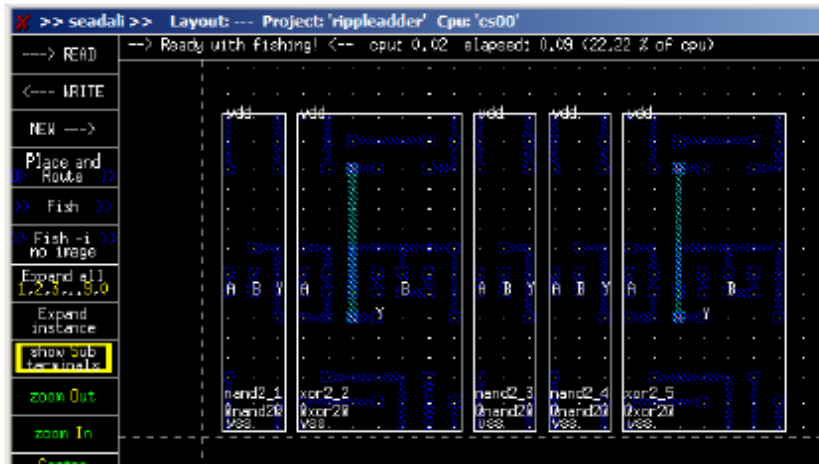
>> seadali >> Layout: --- Project: 'rippleadder' Cpu: 'cs00'

---> READ

<--- WRITE

NEW --->

Place and Route

Fish

Fish -i no image

Expand all 1,2,3...9,0

Expand instance

show sub terminals

zoom Out

zoom In

--> Ready with fishing! <-- cpu: 0.02 elapsed: 0.09 (22.22 % of cpu)

vdd.

vdd.

vdd.

vdd.

vdd.

A B Y

A

B

Y

A B Y

A B Y

A

B

Y

nand2_1 @nand20 vss.

xor2_2 @xor20 vss.

nand2_3 @nand20 vss.

nand2_4 @nand20 vss.

xor2_5 @xor20 vss.